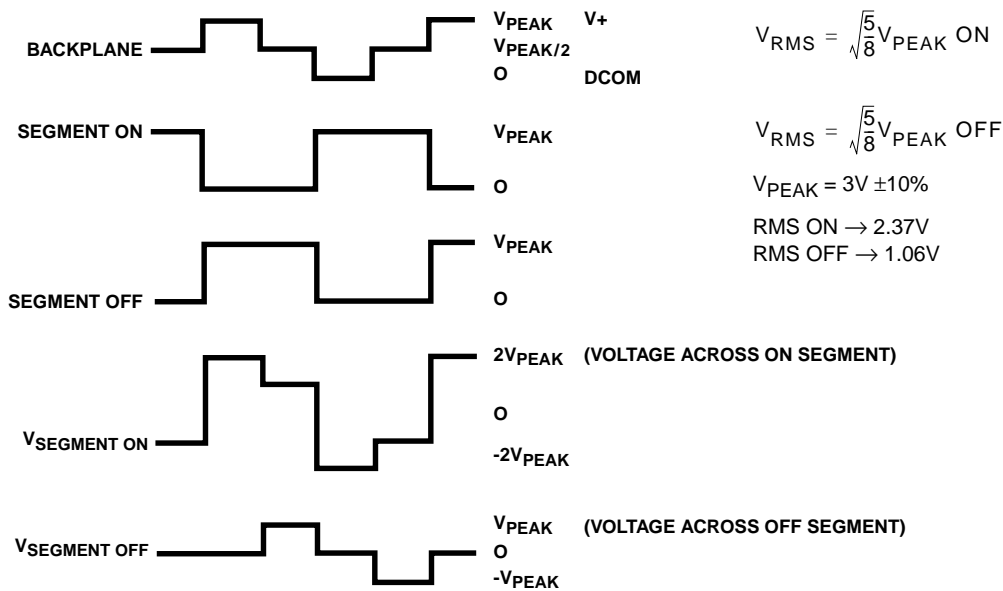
BACKPLANE

$V_{PEAK}$ V+
$V_{PEAK/2}$
O DCOM

$V_{RMS} = \sqrt{\frac{5}{8}} V_{PEAK}$ ON

SEGMENT ON

$V_{PEAK}$
O

$V_{RMS} = \sqrt{\frac{5}{8}} V_{PEAK}$ OFF

$V_{PEAK} = 3V \pm10\%$

RMS ON $\rightarrow$ 2.37V
RMS OFF $\rightarrow$ 1.06V

$V_{PEAK}$

SEGMENT OFF

O

$2V_{PEAK}$ (VOLTAGE ACROSS ON SEGMENT)

O

$V_{SEGMENT ON}$

$-2V_{PEAK}$

$V_{PEAK}$ (VOLTAGE ACROSS OFF SEGMENT)

$V_{SEGMENT OFF}$

O
$-V_{PEAK}$